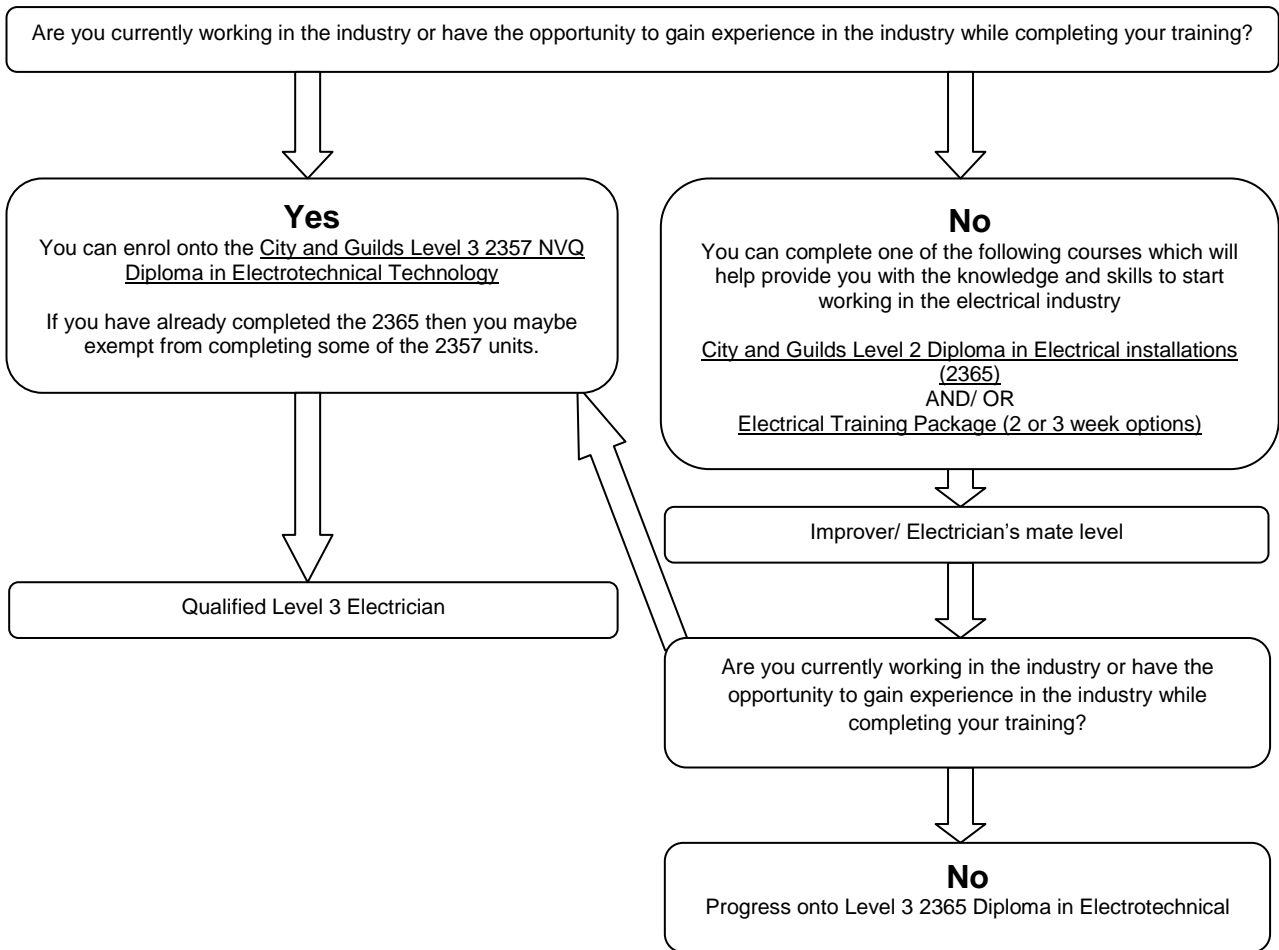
Are you currently working in the industry or have the opportunity to gain experience in the industry while completing your training?

Yes
You can enrol onto the City and Guilds Level 3 2357 NVQ Diploma in Electrotechnical Technology

If you have already completed the 2365 then you maybe exempt from completing some of the 2357 units.

No
You can complete one of the following courses which will help provide you with the knowledge and skills to start working in the electrical industry

City and Guilds Level 2 Diploma in Electrical installations (2365)
AND/ OR
Electrical Training Package (2 or 3 week options)

Improver/ Electrician's mate level

Qualified Level 3 Electrician

Are you currently working in the industry or have the opportunity to gain experience in the industry while completing your training?

No
Progress onto Level 3 2365 Diploma in Electrotechnical